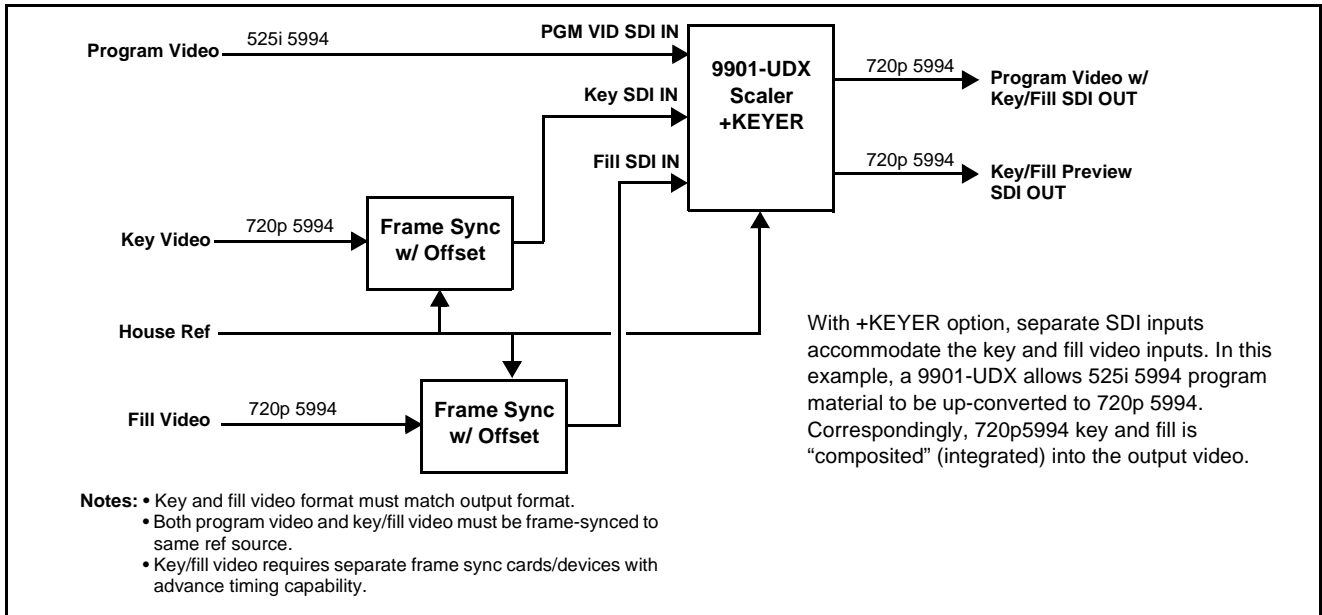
Program Video
525i 5994
PGM VID SDI IN
9901-UDX Scaler +KEYER
720p 5994
Program Video w/ Key/Fill SDI OUT
Key SDI IN
Fill SDI IN
720p 5994
Key/Fill Preview SDI OUT
Key Video
720p 5994
Frame Sync w/ Offset
House Ref
Fill Video
720p 5994
Frame Sync w/ Offset

With +KEYER option, separate SDI inputs accommodate the key and fill video inputs. In this example, a 9901-UDX allows 525i 5994 program material to be up-converted to 720p 5994. Correspondingly, 720p5994 key and fill is "composited" (integrated) into the output video.

Notes: • Key and fill video format must match output format.
• Both program video and key/fill video must be frame-synced to same ref source.
• Key/fill video requires separate frame sync cards/devices with advance timing capability.